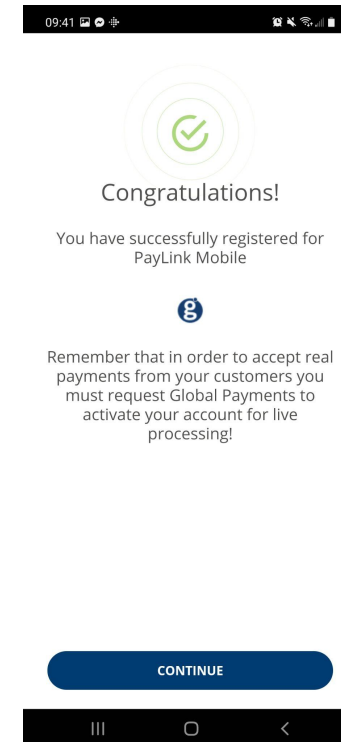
09:41

Congratulations!

You have successfully registered for PayLink Mobile

g

Remember that in order to accept real payments from your customers you must request Global Payments to activate your account for live processing!

CONTINUE